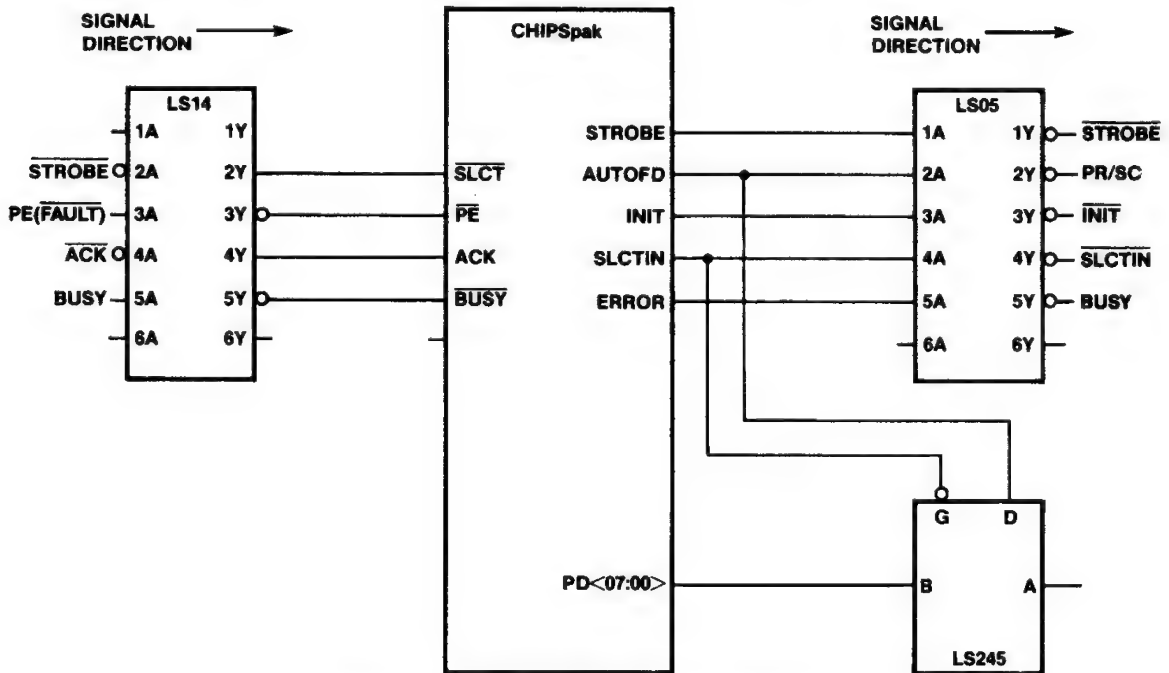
SIGNAL DIRECTION

LS14

1A 1Y
$\overline{STROBE}$ 2A 2Y
PE($\overline{FAULT}$) 3A 3Y
$\overline{ACK}$ 4A 4Y
BUSY 5A 5Y
6A 6Y

CHIPSpak

$\overline{SLCT}$
$\overline{PE}$
ACK
$\overline{BUSY}$

STROBE
AUTOFD
INIT
SLCTIN
ERROR

PD<07:00>

SIGNAL DIRECTION

LS05

1A 1Y $\overline{STROBE}$
2A 2Y PR/SC
3A 3Y $\overline{INIT}$
4A 4Y $\overline{SLCTIN}$
5A 5Y BUSY
6A 6Y

G D
B A
LS245